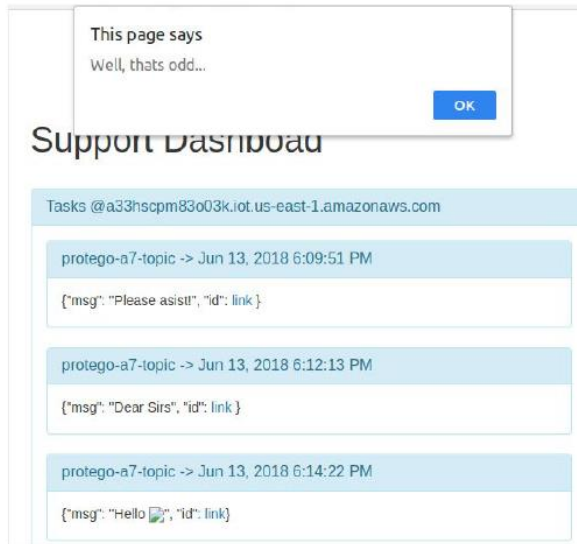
This page says
Well, thats odd...

OK

Support Dashboad

Tasks @a33hscpm83o03k.iot.us-east-1.amazonaws.com

protego-a7-topic -> Jun 13, 2018 6:09:51 PM

{"msg": "Please asist!", "id": link }

protego-a7-topic -> Jun 13, 2018 6:12:13 PM

{"msg": "Dear Sirs", "id": link }

protego-a7-topic -> Jun 13, 2018 6:14:22 PM

{"msg": "Hello ", "id": link}